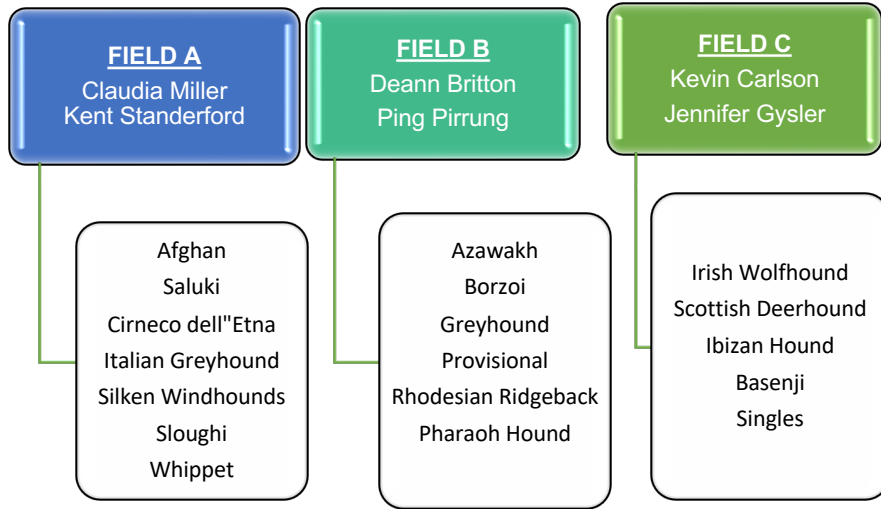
FIELD A
Claudia Miller
Kent Standerford

Afghan
Saluki
Cirneco dell"Etna
Italian Greyhound
Silken Windhounds
Sloughi
Whippet

FIELD B
Deann Britton
Ping Pirrung

Azawakh
Borzoi
Greyhound
Provisional
Rhodesian Ridgeback
Pharaoh Hound

FIELD C
Kevin Carlson
Jennifer Gysler

Irish Wolfhound
Scottish Deerhound
Ibizan Hound
Basenji
Singles